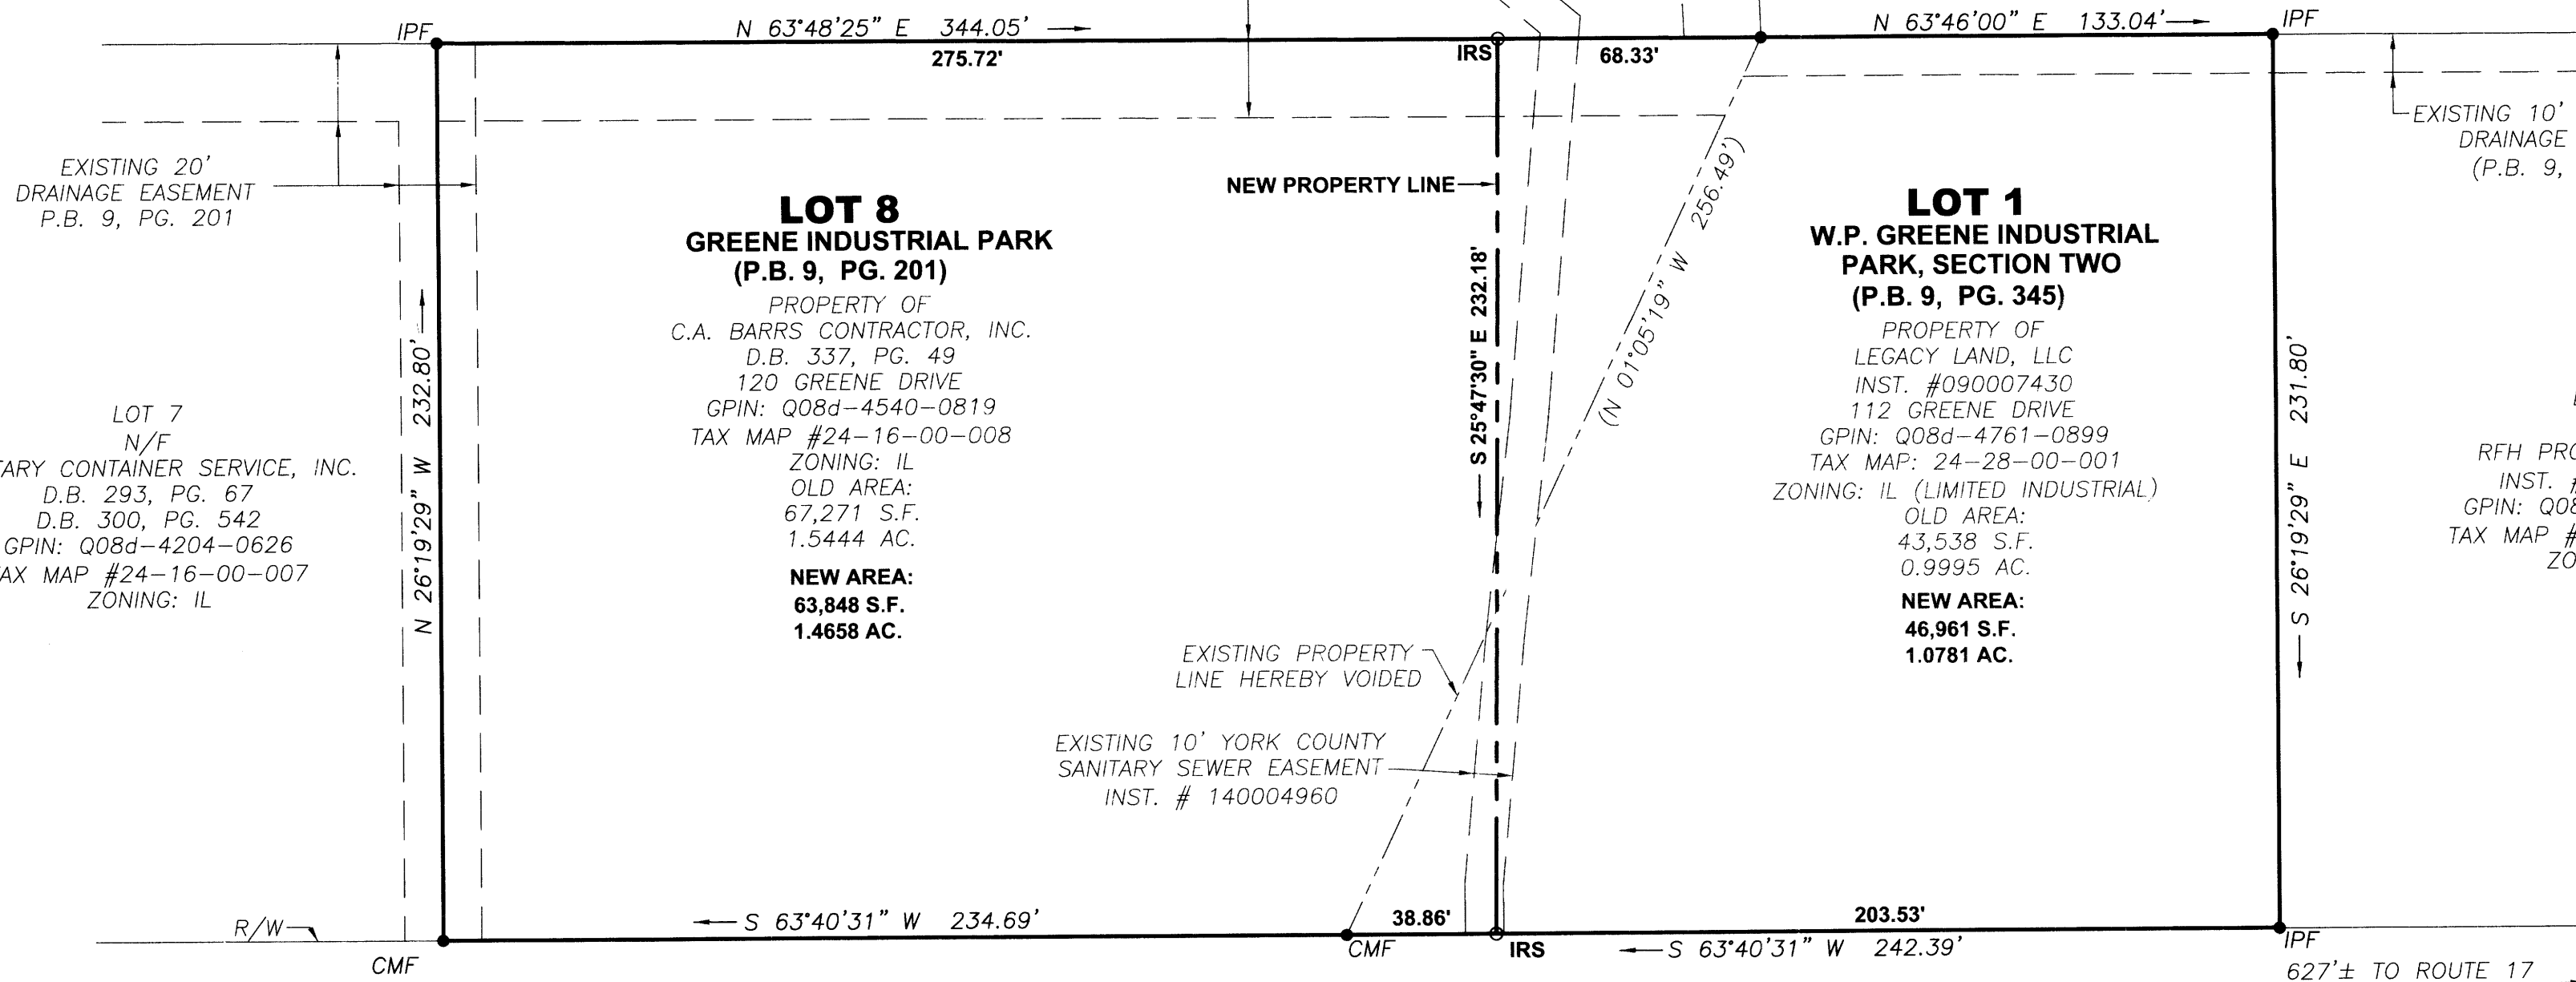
IPF

N 63°48'25" E 344.05'

275.72'

IRS

68.33'

N 63°46'00" E 133.04'

IPF

EXISTING 10' DRAINAGE (P.B. 9,

EXISTING 20' DRAINAGE EASEMENT P.B. 9, PG. 201

NEW PROPERTY LINE

LOT 8
GREENE INDUSTRIAL PARK
(P.B. 9, PG. 201)
PROPERTY OF
C.A. BARRS CONTRACTOR, INC.
D.B. 337, PG. 49
120 GREENE DRIVE
GPIN: Q08d-4540-0819
TAX MAP #24-16-00-008
ZONING: IL
OLD AREA:
67,271 S.F.
1.5444 AC.
NEW AREA:
63,848 S.F.
1.4658 AC.

(N 01°05'19" W 256.49')

S 25°47'30" E 232.18'

LOT 1
W.P. GREENE INDUSTRIAL PARK, SECTION TWO
(P.B. 9, PG. 345)
PROPERTY OF
LEGACY LAND, LLC
INST. #090007430
112 GREENE DRIVE
GPIN: Q08d-4761-0899
TAX MAP: 24-28-00-001
ZONING: IL (LIMITED INDUSTRIAL)
OLD AREA:
43,538 S.F.
0.9995 AC.
NEW AREA:
46,961 S.F.
1.0781 AC.

S 26°19'29" E 231.80'

LOT 7
N/F
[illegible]ARY CONTAINER SERVICE, INC.
D.B. 293, PG. 67
D.B. 300, PG. 542
GPIN: Q08d-4204-0626
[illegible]AX MAP #24-16-00-007
ZONING: IL

N 26°19'29" W 232.80'

RFH PRO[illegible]
INST. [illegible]
GPIN: Q08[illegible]
TAX MAP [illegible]
ZO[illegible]

EXISTING PROPERTY LINE HEREBY VOIDED

EXISTING 10' YORK COUNTY SANITARY SEWER EASEMENT INST. # 140004960

R/W

S 63°40'31" W 234.69'

38.86'

203.53'

CMF

CMF

IRS

S 63°40'31" W 242.39'

IPF

627'± TO ROUTE 17